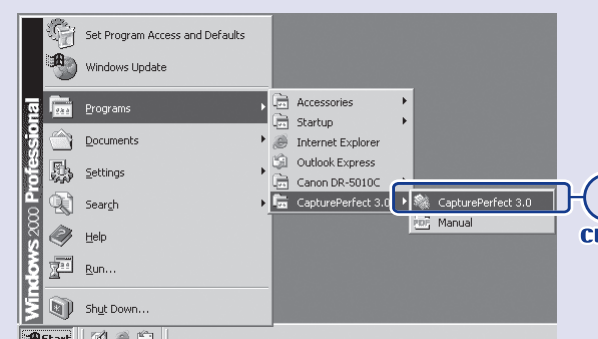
Windows 2000 Professional

Set Program Access and Defaults

Windows Update

Programs

Documents

Settings

Search

Help

Run...

Shut Down...

Start

Accessories

Startup

Internet Explorer

Outlook Express

Canon DR-5010C

CapturePerfect 3.0

CapturePerfect 3.0

Manual

Cl